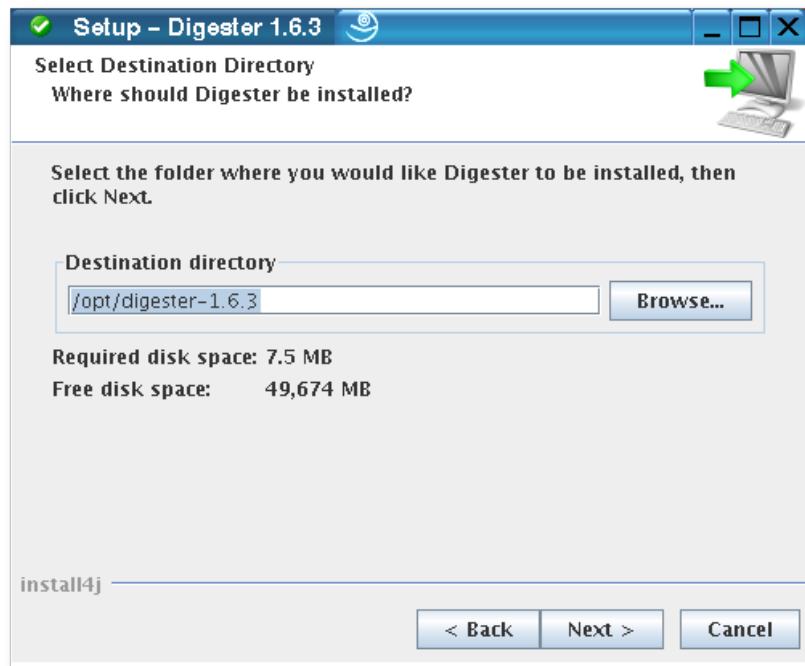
Setup – Digester 1.6.3

Select Destination Directory
Where should Digester be installed?

Select the folder where you would like Digester to be installed, then click Next.

Destination directory
/opt/digester-1.6.3
Browse...

Required disk space: 7.5 MB
Free disk space: 49,674 MB

install4j

< Back
Next >
Cancel